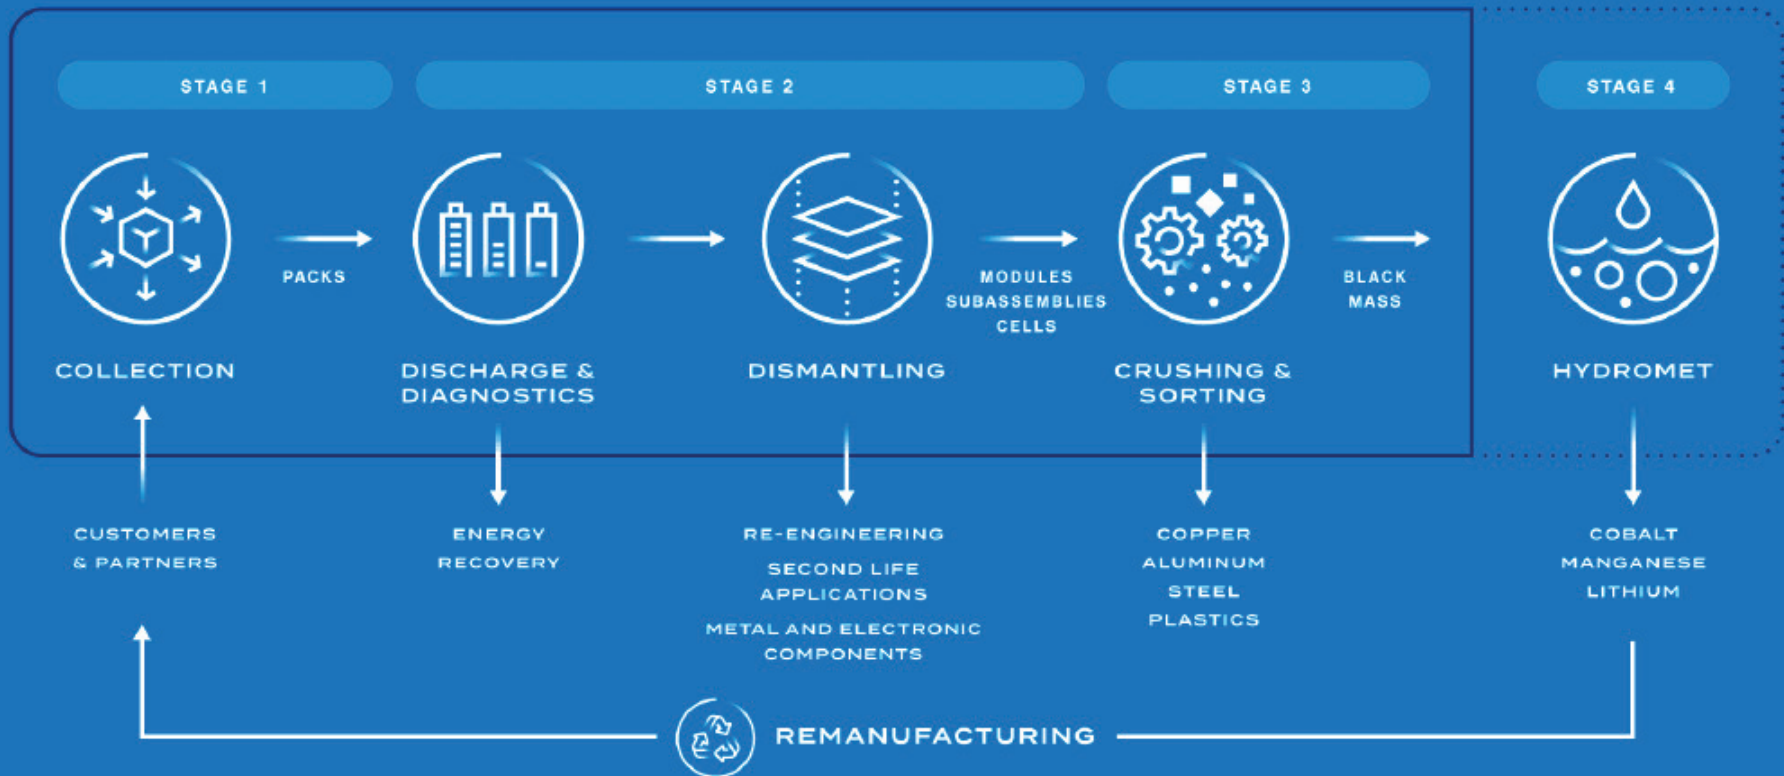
STAGE 1

STAGE 2

STAGE 3

STAGE 4

COLLECTION

PACKS

DISCHARGE & DIAGNOSTICS

DISMANTLING

MODULES
SUBASSEMBLIES
CELLS

CRUSHING & SORTING

BLACK MASS

HYDROMET

CUSTOMERS & PARTNERS

ENERGY RECOVERY

RE-ENGINEERING

SECOND LIFE APPLICATIONS

METAL AND ELECTRONIC COMPONENTS

COPPER
ALUMINUM
STEEL
PLASTICS

COBALT
MANGANESE
LITHIUM

REMANUFACTURING